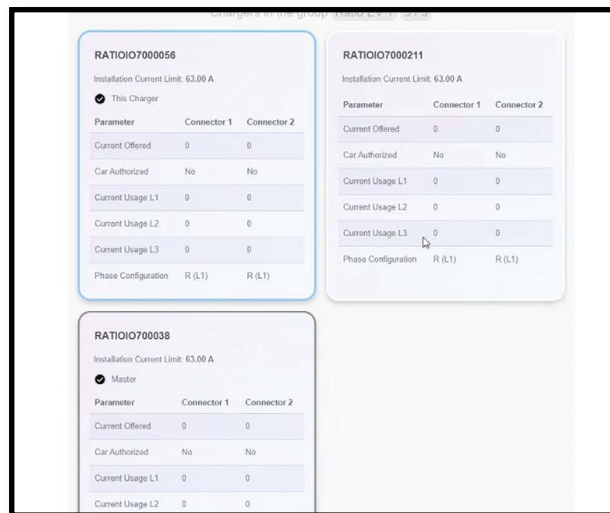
Chargers in the group 'Ratio EV 1' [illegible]

RATIOIO7000056

Installation Current Limit: 63.00 A

This Charger

| Parameter | Connector 1 | Connector 2 |
|---|---|---|
| Current Offered | 0 | 0 |
| Car Authorized | No | No |
| Current Usage L1 | 0 | 0 |
| Current Usage L2 | 0 | 0 |
| Current Usage L3 | 0 | 0 |
| Phase Configuration | R (L1) | R (L1) |

RATIOIO7000211

Installation Current Limit: 63.00 A

| Parameter | Connector 1 | Connector 2 |
|---|---|---|
| Current Offered | 0 | 0 |
| Car Authorized | No | No |
| Current Usage L1 | 0 | 0 |
| Current Usage L2 | 0 | 0 |
| Current Usage L3 | 0 | 0 |
| Phase Configuration | R (L1) | R (L1) |

RATIOIO700038

Installation Current Limit: 63.00 A

Master

| Parameter | Connector 1 | Connector 2 |
|---|---|---|
| Current Offered | 0 | 0 |
| Car Authorized | No | No |
| Current Usage L1 | 0 | 0 |
| Current Usage L2 | 0 | 0 |